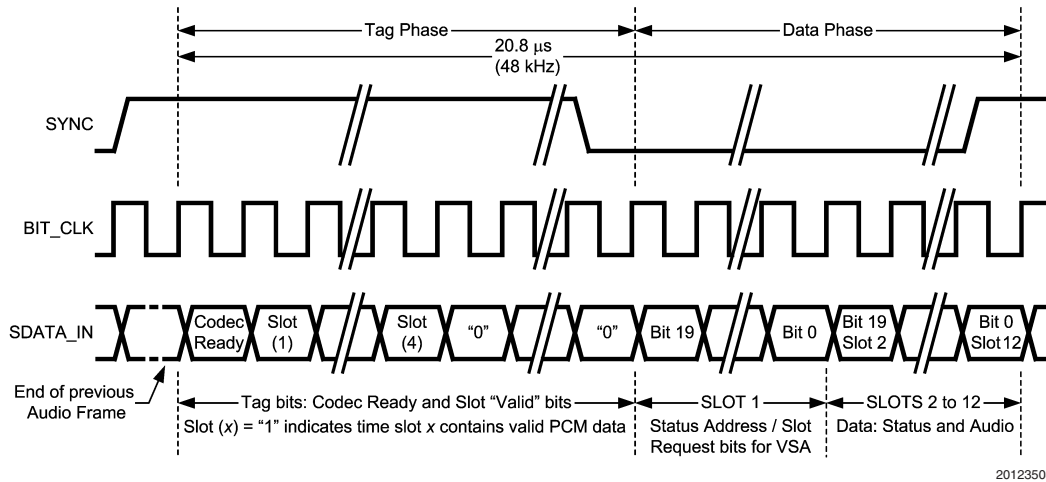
Tag Phase

Data Phase

20.8 μs
(48 kHz)

SYNC

BIT_CLK

SDATA_IN

Codec Ready

Slot (1)

Slot (4)

"0"

"0"

Bit 19

Bit 0

Bit 19 Slot 2

Bit 0 Slot 12

End of previous Audio Frame

Tag bits: Codec Ready and Slot "Valid" bits
Slot ($x$) = "1" indicates time slot $x$ contains valid PCM data

SLOT 1
Status Address / Slot Request bits for VSA

SLOTS 2 to 12
Data: Status and Audio

2012350